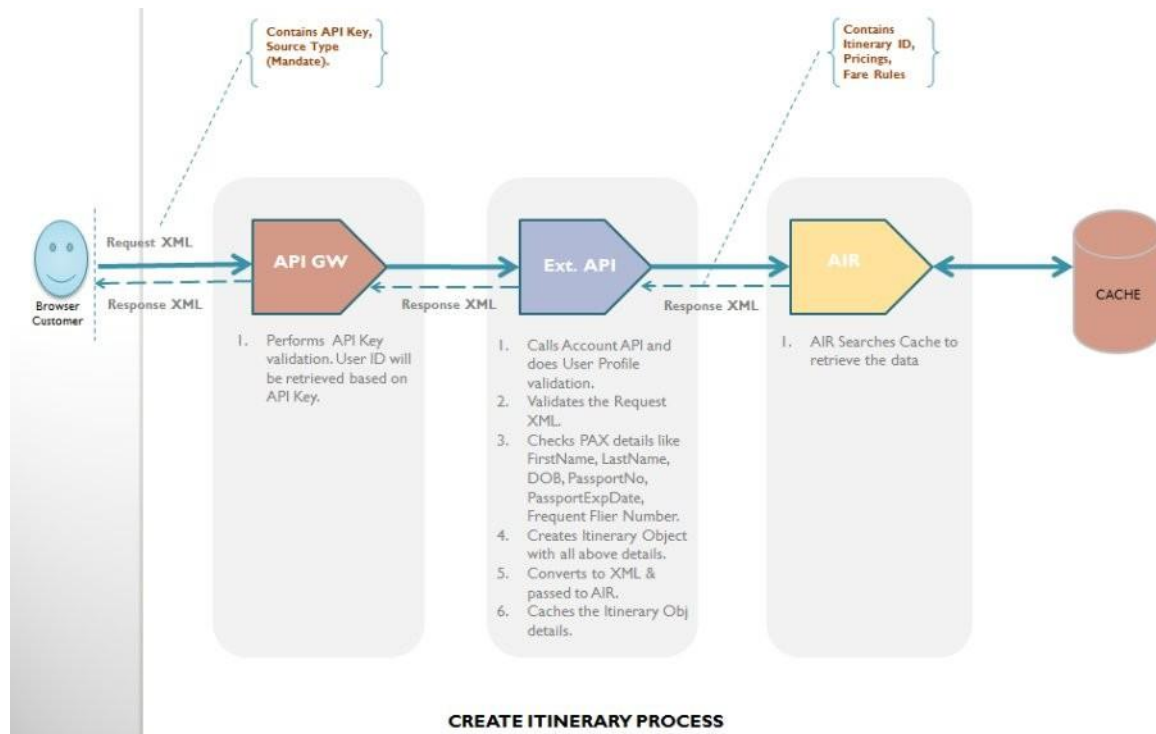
Contains API Key, Source Type (Mandate).

Contains Itinerary ID, Pricings, Fare Rules

Request XML

Response XML

Browser Customer

API GW

Response XML

Ext. API

Response XML

AIR

CACHE

1. Performs API Key validation. User ID will be retrieved based on API Key.

1. Calls Account API and does User Profile validation.
2. Validates the Request XML.
3. Checks PAX details like FirstName, LastName, DOB, PassportNo, PassportExpDate, Frequent Flier Number.
4. Creates Itinerary Object with all above details.
5. Converts to XML & passed to AIR.
6. Caches the Itinerary Obj details.

1. AIR Searches Cache to retrieve the data

CREATE ITINERARY PROCESS